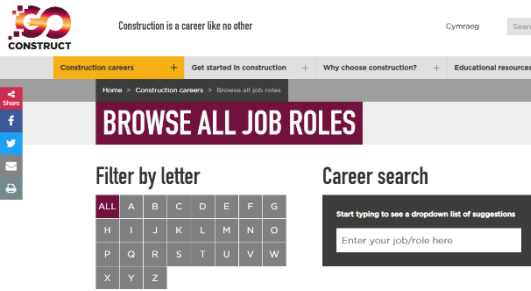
GO CONSTRUCT

Construction is a career like no other

Cymraeg

Construction careers +
Get started in construction +
Why choose construction? +
Educational resources

Share

Home > Construction careers > Browse all job roles

BROWSE ALL JOB ROLES

Filter by letter

| ALL | A | B | C | D | E | F | G |
|---|---|---|---|---|---|---|---|
| H | I | J | K | L | M | N | O |
| P | Q | R | S | T | U | V | W |
| X | Y | Z | | | | | |

Career search

Start typing to see a dropdown list of suggestions

Enter your job/role here